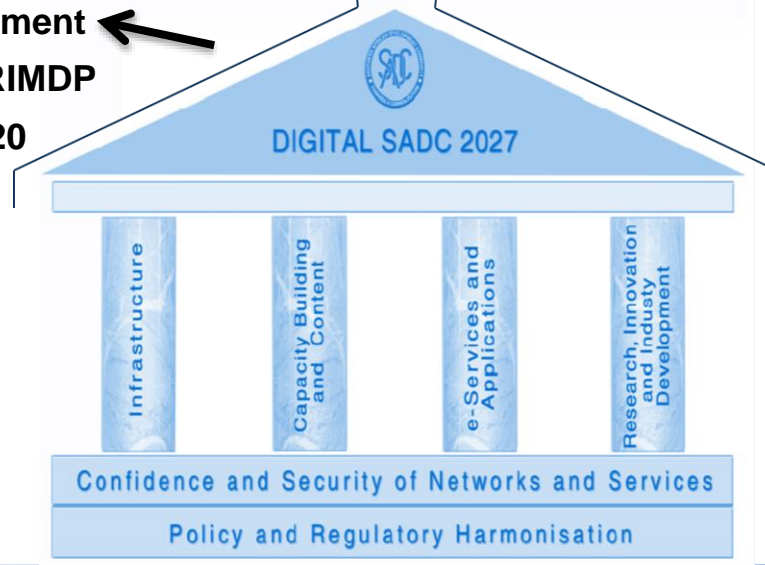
ment

RIMDP

20

SADC

DIGITAL SADC 2027

Infrastructure

Capacity Building and Content

e-Services and Applications

Research, Innovation and Industy Development

Confidence and Security of Networks and Services

Policy and Regulatory Harmonisation